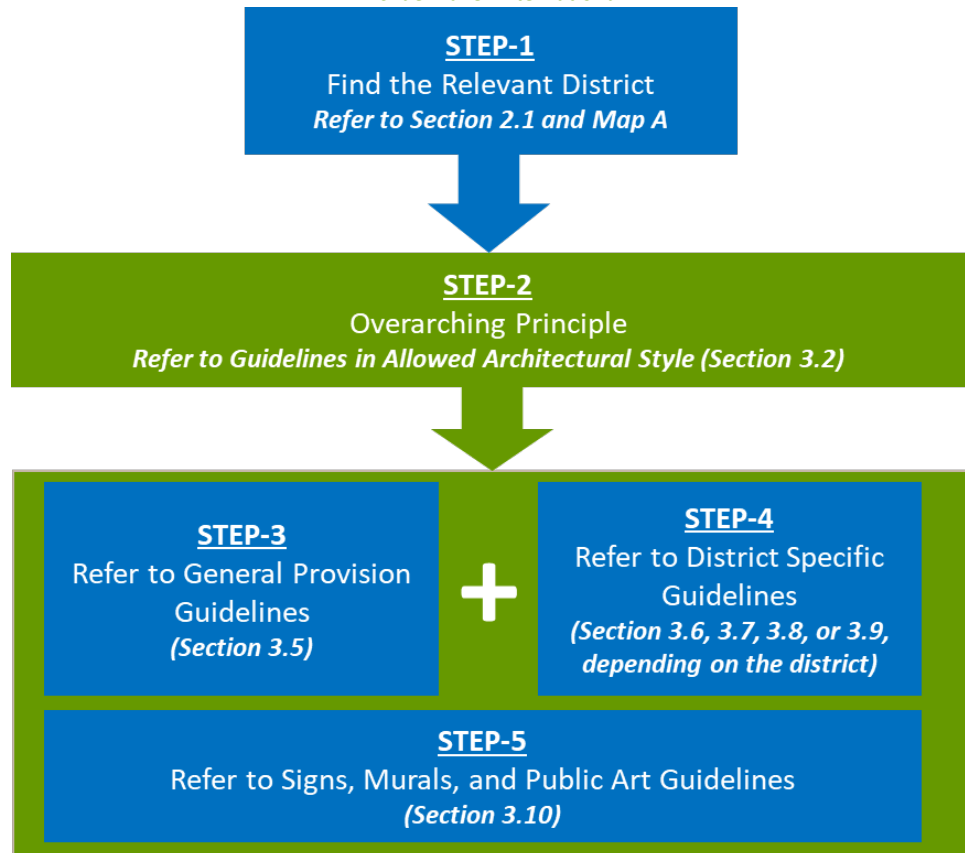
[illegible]

STEP-1
Find the Relevant District
Refer to Section 2.1 and Map A

STEP-2
Overarching Principle
Refer to Guidelines in Allowed Architectural Style (Section 3.2)

STEP-3
Refer to General Provision Guidelines
(Section 3.5)

+

STEP-4
Refer to District Specific Guidelines
(Section 3.6, 3.7, 3.8, or 3.9, depending on the district)

STEP-5
Refer to Signs, Murals, and Public Art Guidelines
(Section 3.10)